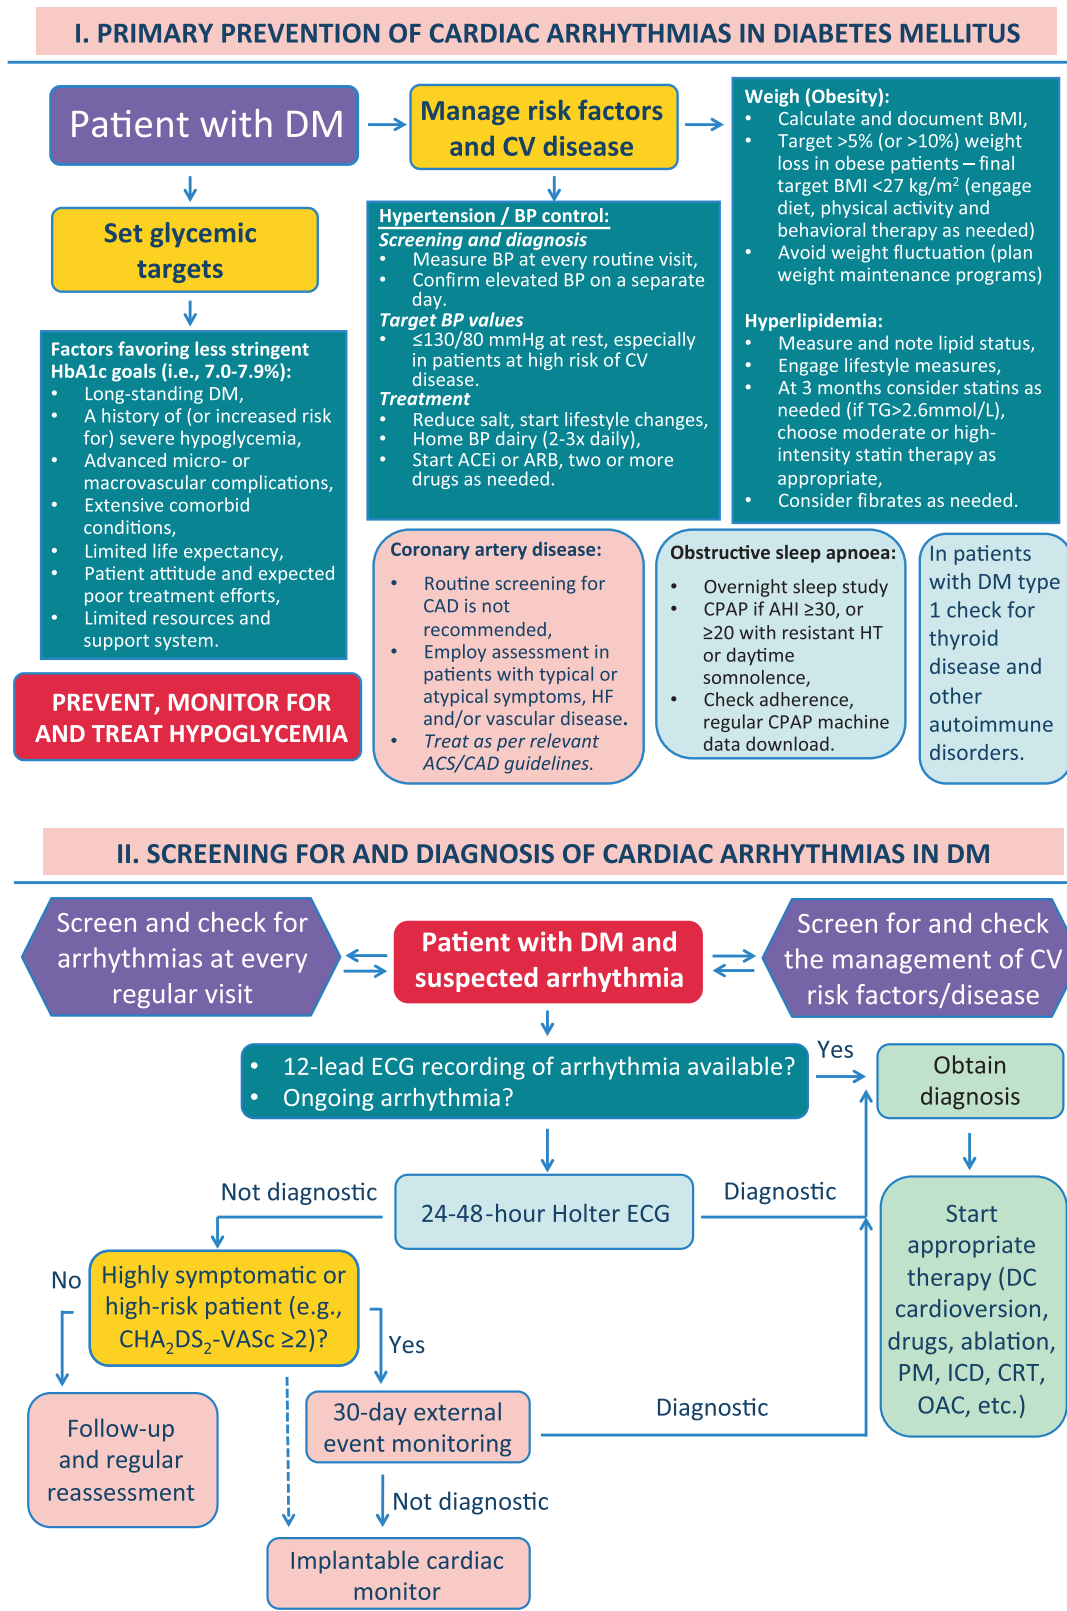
I. PRIMARY PREVENTION OF CARDIAC ARRHYTHMIAS IN DIABETES MELLITUS

Patient with DM

Manage risk factors and CV disease

Weigh (Obesity):
- Calculate and document BMI,
- Target >5% (or >10%) weight loss in obese patients – final target BMI <27 kg/m$^2$ (engage diet, physical activity and behavioral therapy as needed)
- Avoid weight fluctuation (plan weight maintenance programs)

Hyperlipidemia:
- Measure and note lipid status,
- Engage lifestyle measures,
- At 3 months consider statins as needed (if TG>2.6mmol/L), choose moderate or high-intensity statin therapy as appropriate,
- Consider fibrates as needed.

Set glycemic targets

Factors favoring less stringent HbA1c goals (i.e., 7.0-7.9%):
- Long-standing DM,
- A history of (or increased risk for) severe hypoglycemia,
- Advanced micro- or macrovascular complications,
- Extensive comorbid conditions,
- Limited life expectancy,
- Patient attitude and expected poor treatment efforts,
- Limited resources and support system.

PREVENT, MONITOR FOR AND TREAT HYPOGLYCEMIA

Hypertension / BP control:
Screening and diagnosis
- Measure BP at every routine visit,
- Confirm elevated BP on a separate day.
Target BP values
- ≤130/80 mmHg at rest, especially in patients at high risk of CV disease.
Treatment
- Reduce salt, start lifestyle changes,
- Home BP dairy (2-3x daily),
- Start ACEi or ARB, two or more drugs as needed.

Coronary artery disease:
- Routine screening for CAD is not recommended,
- Employ assessment in patients with typical or atypical symptoms, HF and/or vascular disease.
- Treat as per relevant ACS/CAD guidelines.

Obstructive sleep apnoea:
- Overnight sleep study
- CPAP if AHI ≥30, or ≥20 with resistant HT or daytime somnolence,
- Check adherence, regular CPAP machine data download.

In patients with DM type 1 check for thyroid disease and other autoimmune disorders.

II. SCREENING FOR AND DIAGNOSIS OF CARDIAC ARRHYTHMIAS IN DM

Screen and check for arrhythmias at every regular visit

Patient with DM and suspected arrhythmia

Screen for and check the management of CV risk factors/disease

- 12-lead ECG recording of arrhythmia available?
- Ongoing arrhythmia?

Yes

Obtain diagnosis

Not diagnostic

24-48-hour Holter ECG

Diagnostic

Start appropriate therapy (DC cardioversion, drugs, ablation, PM, ICD, CRT, OAC, etc.)

No

Highly symptomatic or high-risk patient (e.g., CHA$_2$DS$_2$-VASc ≥2)?

Yes

Follow-up and regular reassessment

30-day external event monitoring

Diagnostic

Not diagnostic

Implantable cardiac monitor